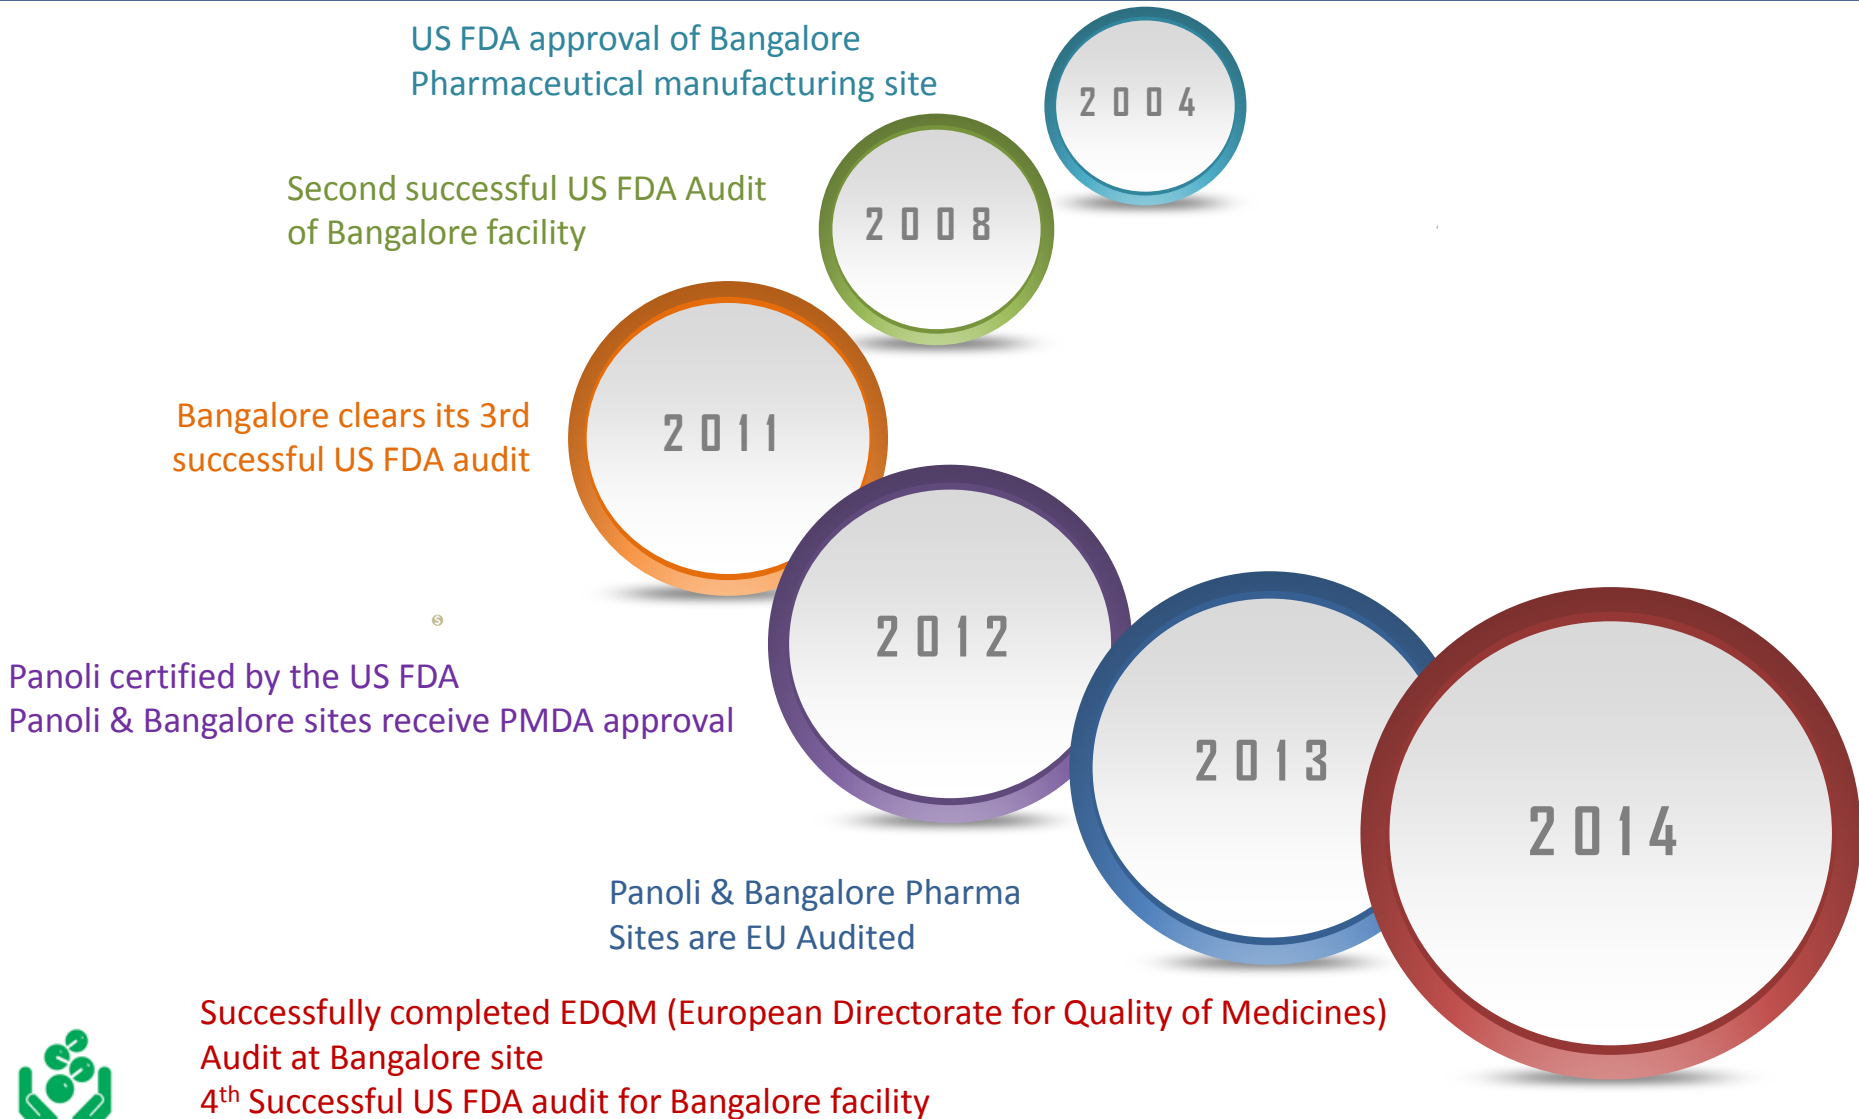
US FDA approval of Bangalore Pharmaceutical manufacturing site

2004

Second successful US FDA Audit of Bangalore facility

2008

Bangalore clears its 3rd successful US FDA audit

2011

Panoli certified by the US FDA
Panoli & Bangalore sites receive PMDA approval

2012

Panoli & Bangalore Pharma Sites are EU Audited

2013

2014

Successfully completed EDQM (European Directorate for Quality of Medicines) Audit at Bangalore site
4$^{th}$ Successful US FDA audit for Bangalore facility